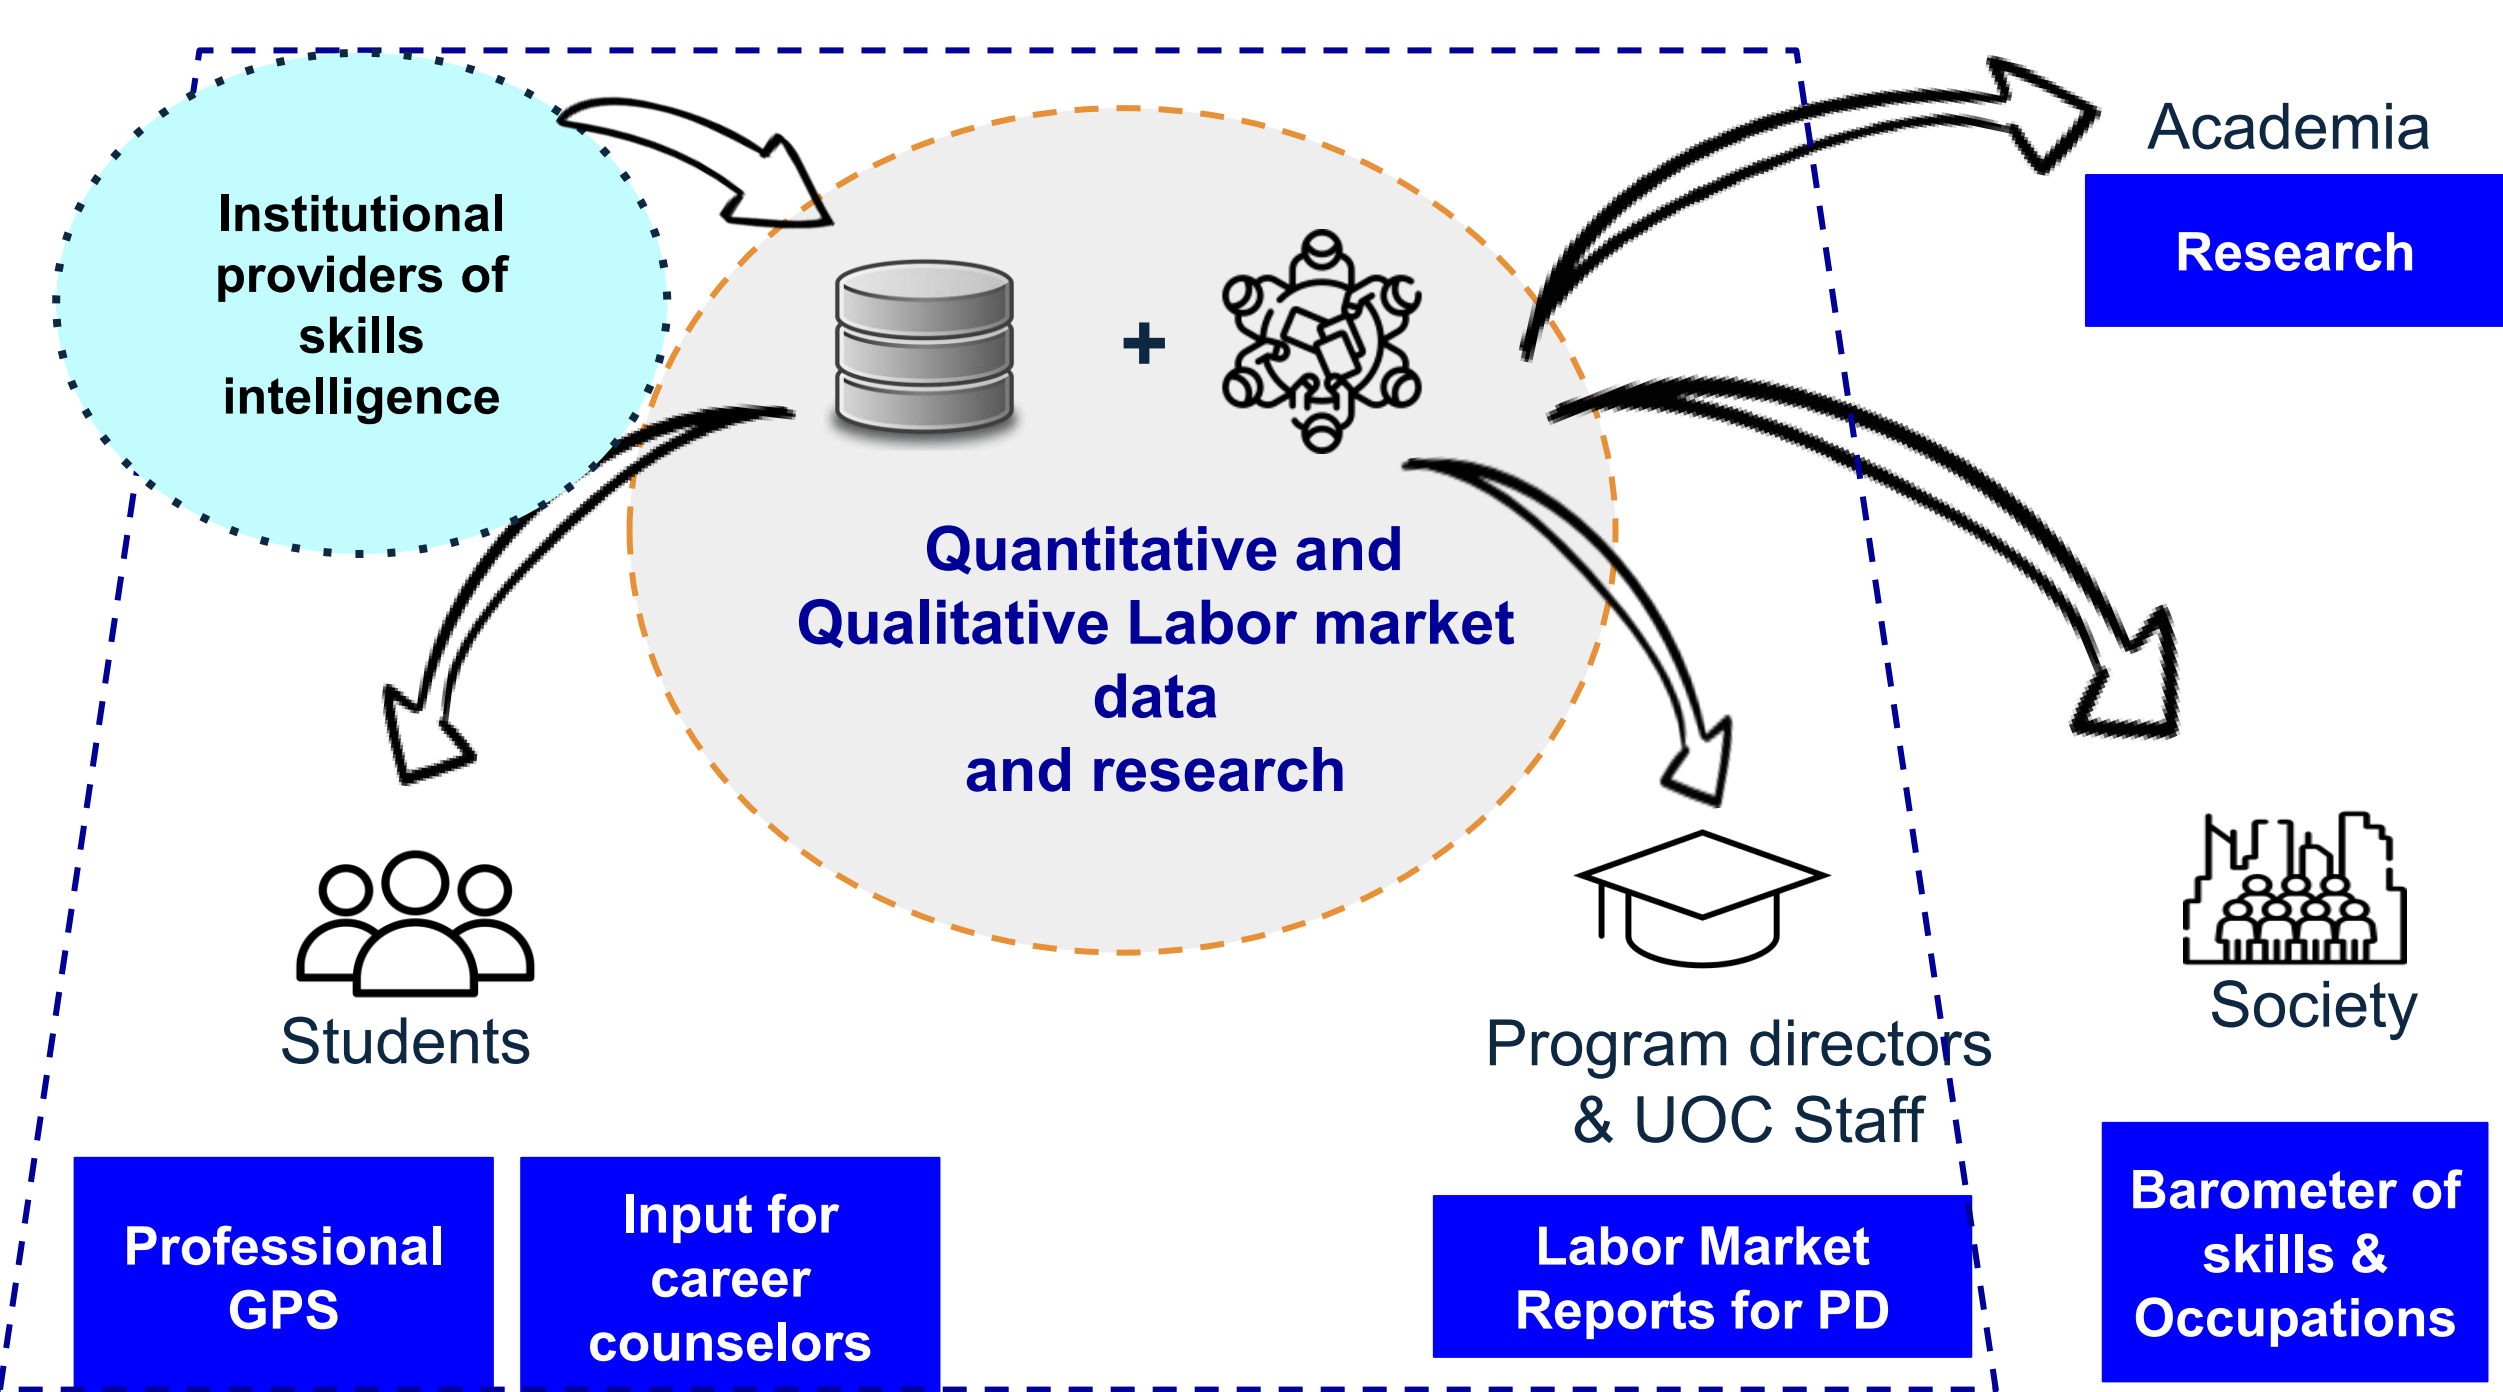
Institutional providers of skills intelligence

+

Quantitative and Qualitative Labor market data and research

Academia

Research

Students

Program directors & UOC Staff

Society

Professional GPS

Input for career counselors

Labor Market Reports for PD

Barometer of skills & Occupations